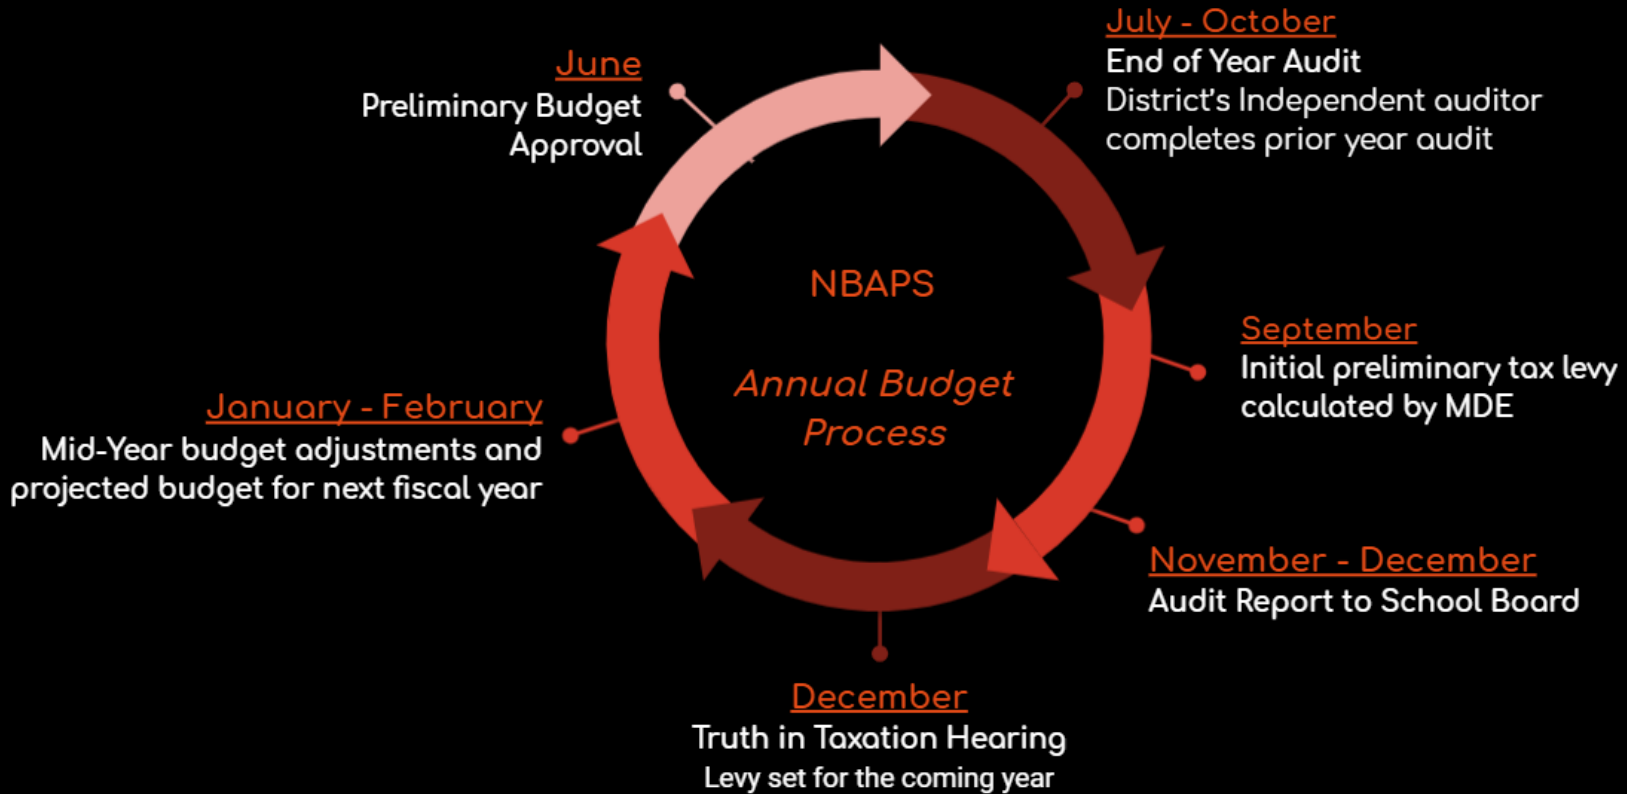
NBAPS

Annual Budget Process

June
Preliminary Budget Approval

July - October
End of Year Audit
District's Independent auditor completes prior year audit

September
Initial preliminary tax levy calculated by MDE

November - December
Audit Report to School Board

December
Truth in Taxation Hearing
Levy set for the coming year

January - February
Mid-Year budget adjustments and projected budget for next fiscal year